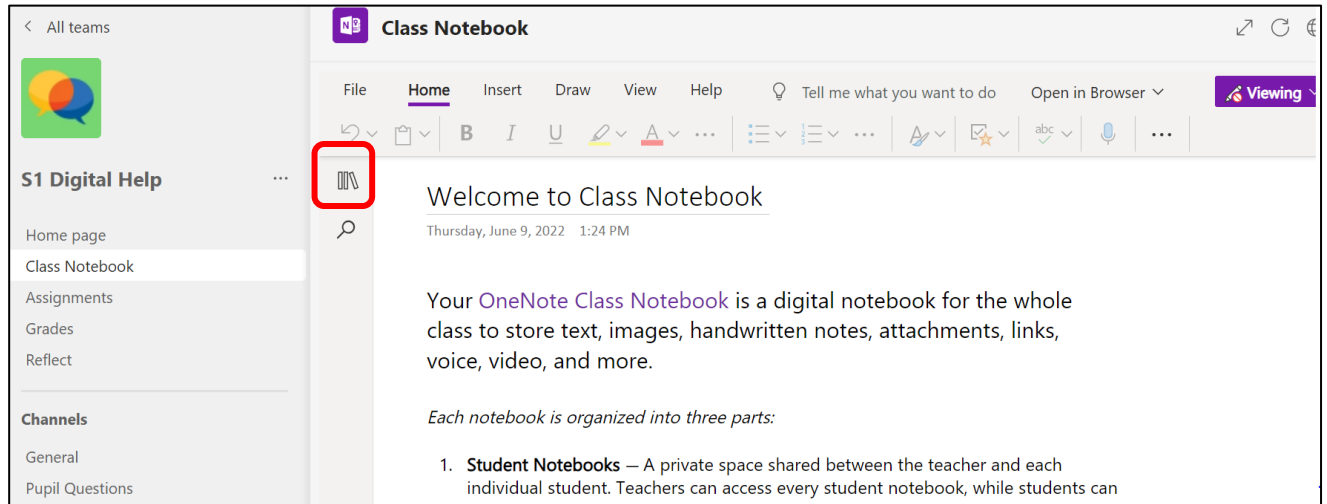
< All teams

S1 Digital Help ···

Home page
Class Notebook
Assignments
Grades
Reflect

Channels

General
Pupil Questions

Class Notebook

File Home Insert Draw View Help Tell me what you want to do Open in Browser Viewing

B I U A ··· ··· abc ···

Welcome to Class Notebook
Thursday, June 9, 2022 1:24 PM

Your OneNote Class Notebook is a digital notebook for the whole class to store text, images, handwritten notes, attachments, links, voice, video, and more.

Each notebook is organized into three parts:

1. Student Notebooks — A private space shared between the teacher and each individual student. Teachers can access every student notebook, while students can